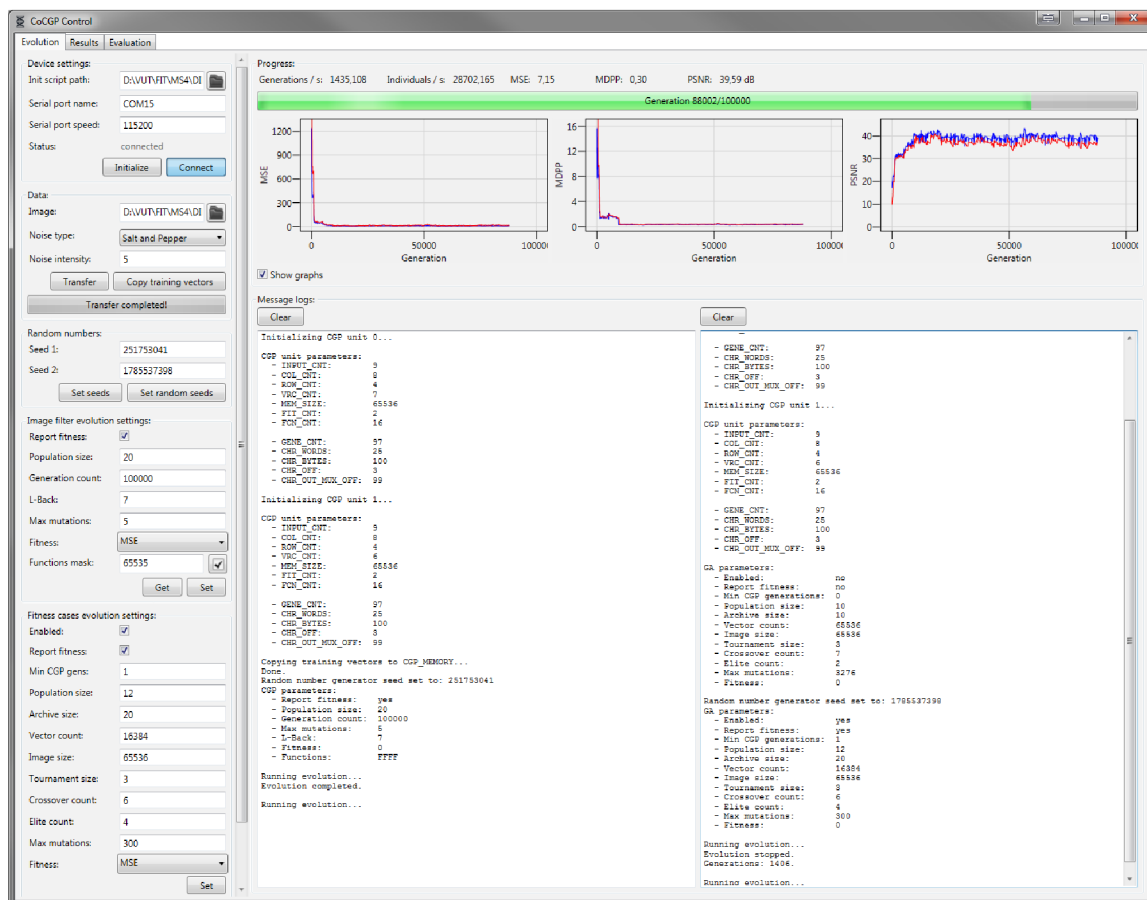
CoCGP Control

Evolution | Results | Evaluation

Device settings:
Init script path: D:\VUT\FIT\MS4\DI
Serial port name: COM15
Serial port speed: 115200
Status: connected
Initialize | Connect

Data:
Image: D:\VUT\FIT\MS4\DI
Noise type: Salt and Pepper
Noise intensity: 5
Transfer | Copy training vectors
Transfer completed!

Random numbers:
Seed 1: 251753041
Seed 2: 1785537398
Set seeds | Set random seeds

Image filter evolution settings:
Report fitness:
Population size: 20
Generation count: 100000
L-Back: 7
Max mutations: 5
Fitness: MSE
Functions mask: 65535
Get | Set

Fitness cases evolution settings:
Enabled:
Report fitness:
Min CGP gens: 1
Population size: 12
Archive size: 20
Vector count: 16384
Image size: 65536
Tournament size: 3
Crossover count: 6
Elite count: 4
Max mutations: 300
Fitness: MSE
Set

Progress:
Generations / s: 1435,108 Individuals / s: 28702,165 MSE: 7,15 MDPP: 0,30 PSNR: 39,59 dB
Generation 88002/100000

MSE: 1200 900 600 300 0; 0 50000 100000; Generation
MDPP: 16 12 8 4 0; 0 50000 100000; Generation
PSNR: 40 30 20 10; 0 50000 100000; Generation

Show graphs

Message logs:
Clear | Clear

Initializing CGP unit 0...

CGP unit parameters:
- INPUT_CNT: 9
- COL_CNT: 8
- ROW_CNT: 4
- VRC_CNT: 7
- MEM_SIZE: 65536
- FIT_CNT: 2
- FCN_CNT: 16

- GENE_CNT: 97
- CHR_WORDS: 25
- CHR_BYTES: 100
- CHR_OFF: 3
- CHR_OUT_MUX_OFF: 99

Initializing CGP unit 1...

CGP unit parameters:
- INPUT_CNT: 9
- COL_CNT: 8
- ROW_CNT: 4
- VRC_CNT: 6
- MEM_SIZE: 65536
- FIT_CNT: 2
- FCN_CNT: 16

- GENE_CNT: 97
- CHR_WORDS: 25
- CHR_BYTES: 100
- CHR_OFF: 3
- CHR_OUT_MUX_OFF: 99

Copying training vectors to CGP_MEMORY...
Done.
Random number generator seed set to: 251753041
CGP parameters:
- Report fitness: yes
- Population size: 20
- Generation count: 100000
- Max mutations: 5
- L-Back: 7
- Fitness: 0
- Functions: FFFF

Running evolution...
Evolution completed.

Running evolution...

- GENE_CNT: 97
- CHR_WORDS: 25
- CHR_BYTES: 100
- CHR_OFF: 3
- CHR_OUT_MUX_OFF: 99

Initializing CGP unit 1...

CGP unit parameters:
- INPUT_CNT: 9
- COL_CNT: 8
- ROW_CNT: 4
- VRC_CNT: 6
- MEM_SIZE: 65536
- FIT_CNT: 2
- FCN_CNT: 16

- GENE_CNT: 97
- CHR_WORDS: 25
- CHR_BYTES: 100
- CHR_OFF: 3
- CHR_OUT_MUX_OFF: 99

GA parameters:
- Enabled: no
- Report fitness: no
- Min CGP generations: 0
- Population size: 10
- Archive size: 10
- Vector count: 65536
- Image size: 65536
- Tournament size: 3
- Crossover count: 7
- Elite count: 2
- Max mutations: 3276
- Fitness: 0

Random number generator seed set to: 1785537398
GA parameters:
- Enabled: yes
- Report fitness: yes
- Min CGP generations: 1
- Population size: 12
- Archive size: 20
- Vector count: 16384
- Image size: 65536
- Tournament size: 3
- Crossover count: 6
- Elite count: 4
- Max mutations: 300
- Fitness: 0

Running evolution...
Evolution stopped.
Generations: 1406.

Running evolution...